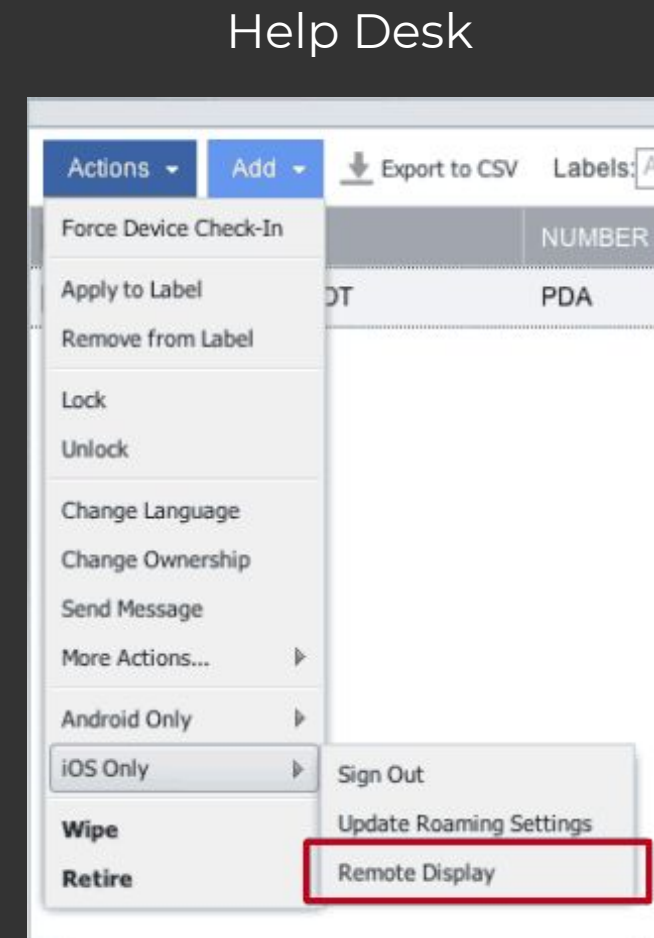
Help Desk

Actions ▾ Add ▾ Export to CSV Labels: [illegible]

NUMBER

DT PDA

Force Device Check-In

Apply to Label

Remove from Label

Lock

Unlock

Change Language

Change Ownership

Send Message

More Actions...

Android Only

iOS Only

Wipe

Retire

Sign Out

Update Roaming Settings

Remote Display